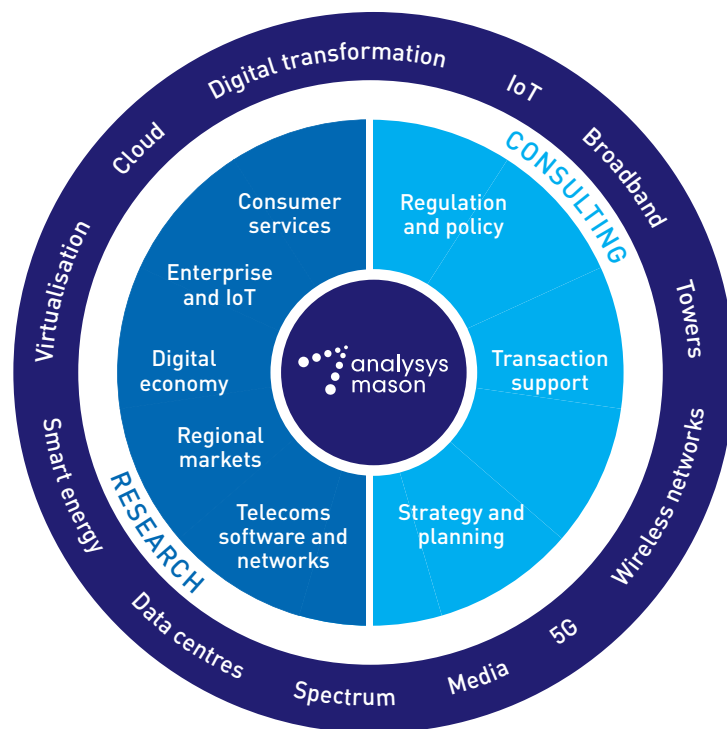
Digital transformation
IoT
Broadband
Towers
Wireless networks
5G
Media
Spectrum
Data centres
Smart energy
Virtualisation
Cloud

CONSULTING
Regulation and policy
Transaction support
Strategy and planning

RESEARCH
Consumer services
Enterprise and IoT
Digital economy
Regional markets
Telecoms software and networks

analysys mason